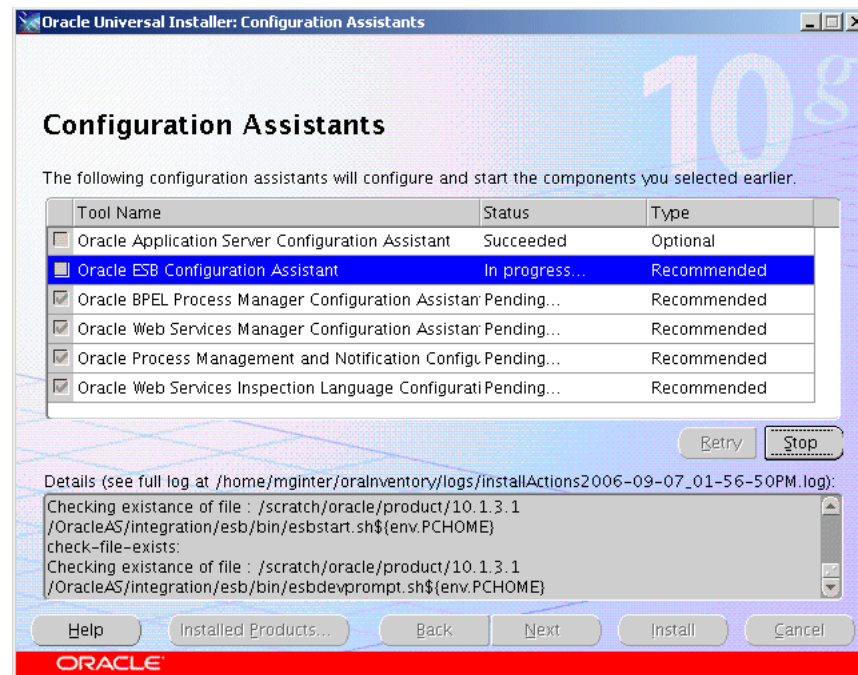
Oracle Universal Installer: Configuration Assistants

10g

Configuration Assistants

The following configuration assistants will configure and start the components you selected earlier.

| | Tool Name | Status | Type |
|---|---|---|---|
| | Oracle Application Server Configuration Assistant | Succeeded | Optional |
| | Oracle ESB Configuration Assistant | In progress... | Recommended |
| | Oracle BPEL Process Manager Configuration Assistan | Pending... | Recommended |
| | Oracle Web Services Manager Configuration Assistan | Pending... | Recommended |
| | Oracle Process Management and Notification Configu | Pending... | Recommended |
| | Oracle Web Services Inspection Language Configurati | Pending... | Recommended |

Retry  Stop

Details (see full log at /home/mginter/oraInventory/logs/installActions2006-09-07_01-56-50PM.log):

Checking existance of file : /scratch/oracle/product/10.1.3.1 /OracleAS/integration/esb/bin/esbstart.sh${env.PCHOME}
check-file-exists:
Checking existance of file : /scratch/oracle/product/10.1.3.1 /OracleAS/integration/esb/bin/esbdevprompt.sh${env.PCHOME}

Help  Installed Products...  Back  Next  Install  Cancel

ORACLE